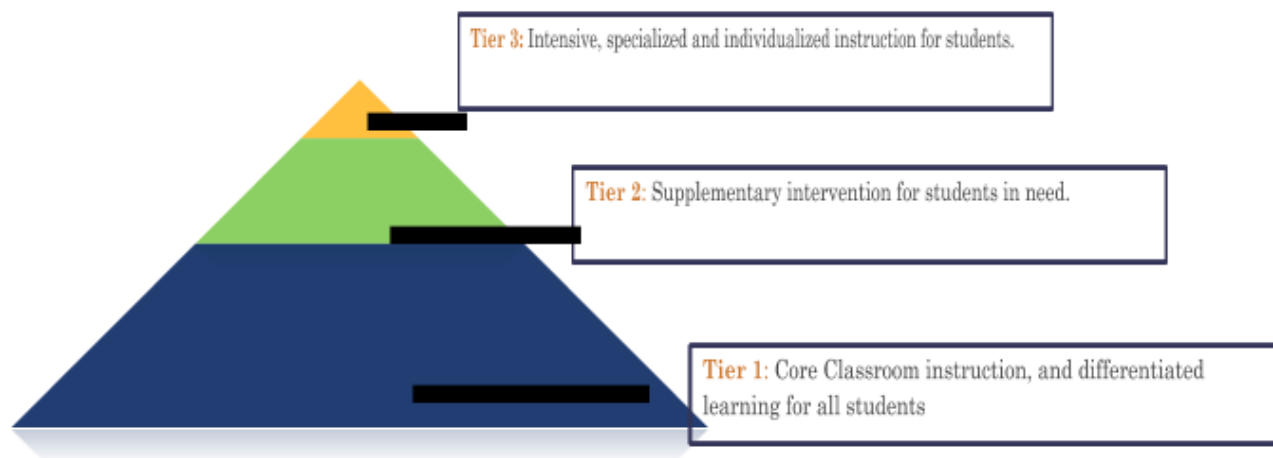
Tier 3: Intensive, specialized and individualized instruction for students.

Tier 2: Supplementary intervention for students in need.

Tier 1: Core Classroom instruction, and differentiated learning for all students